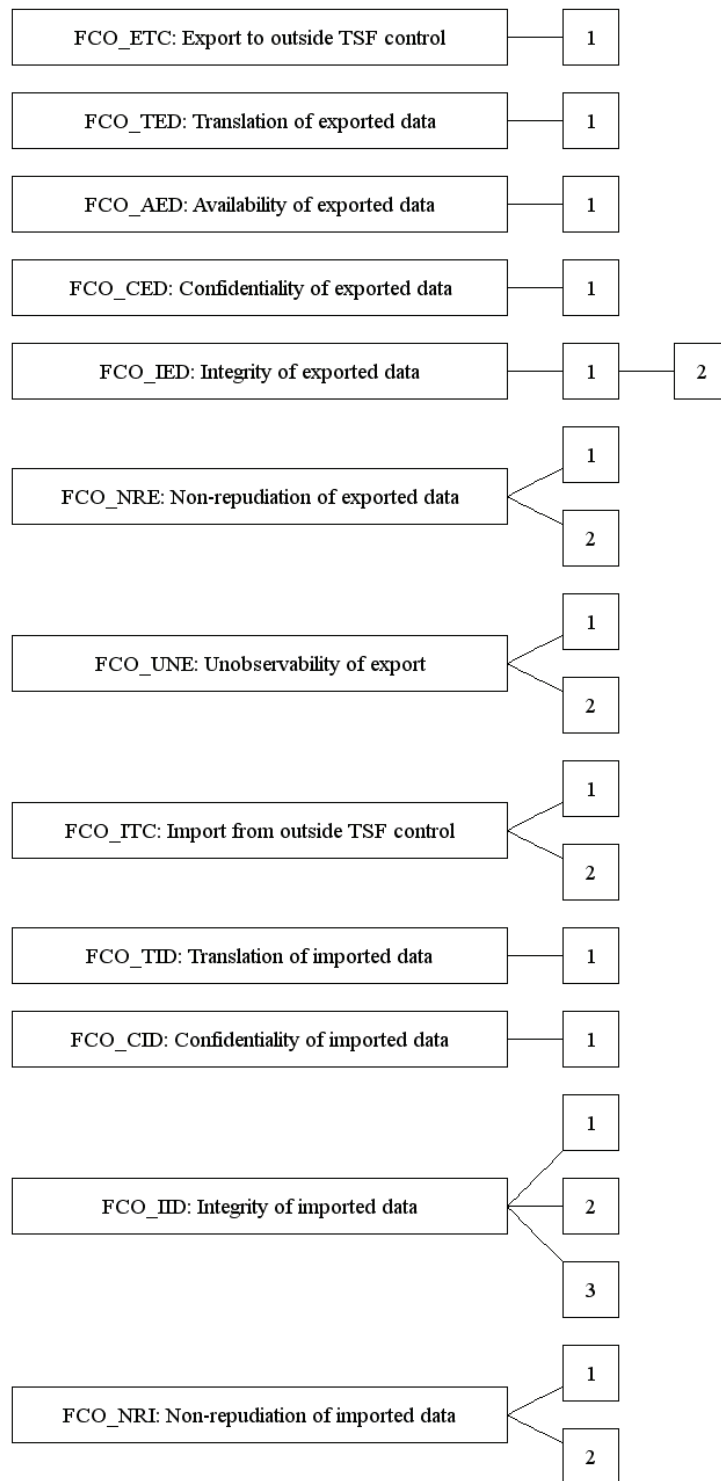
FCO_ETC: Export to outside TSF control
1

FCO_TED: Translation of exported data
1

FCO_AED: Availability of exported data
1

FCO_CED: Confidentiality of exported data
1

FCO_IED: Integrity of exported data
1
2

FCO_NRE: Non-repudiation of exported data
1
2

FCO_UNE: Unobservability of export
1
2

FCO_ITC: Import from outside TSF control
1
2

FCO_TID: Translation of imported data
1

FCO_CID: Confidentiality of imported data
1

FCO_IID: Integrity of imported data
1
2
3

FCO_NRI: Non-repudiation of imported data
1
2